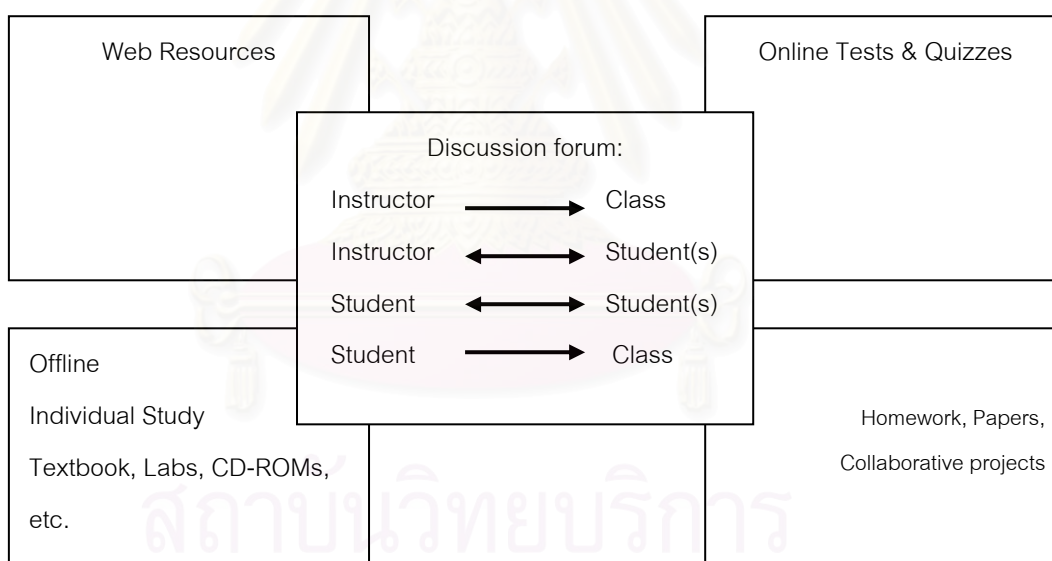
Web Resources

Online Tests & Quizzes

Discussion forum:

Instructor → Class

Instructor ↔ Student(s)

Student ↔ Student(s)

Student → Class

Offline

Individual Study

Textbook, Labs, CD-ROMs, etc.

Homework, Papers, Collaborative projects

สถาบันวิทยบริการ